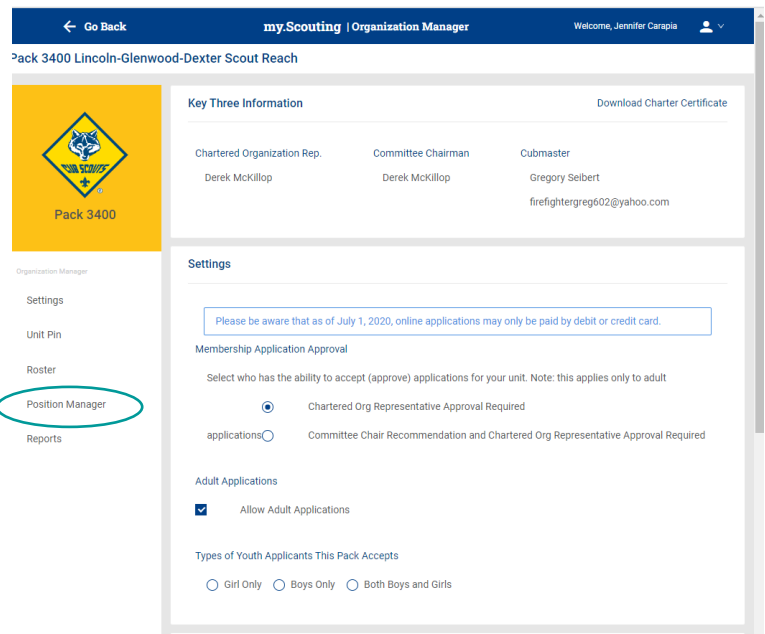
Go Back

my.Scouting | Organization Manager

Welcome, Jennifer Carapia

Pack 3400 Lincoln-Glenwood-Dexter Scout Reach

CUB SCOUTS

Pack 3400

Organization Manager

Settings

Unit Pin

Roster

Position Manager

Reports

Key Three Information

Download Charter Certificate

Chartered Organization Rep.
Derek McKillop

Committee Chairman
Derek McKillop

Cubmaster
Gregory Seibert
firefightergreg602@yahoo.com

Settings

Please be aware that as of July 1, 2020, online applications may only be paid by debit or credit card.

Membership Application Approval

Select who has the ability to accept (approve) applications for your unit. Note: this applies only to adult applications

Chartered Org Representative Approval Required

Committee Chair Recommendation and Chartered Org Representative Approval Required

Adult Applications

Allow Adult Applications

Types of Youth Applicants This Pack Accepts

Girl Only

Boys Only

Both Boys and Girls